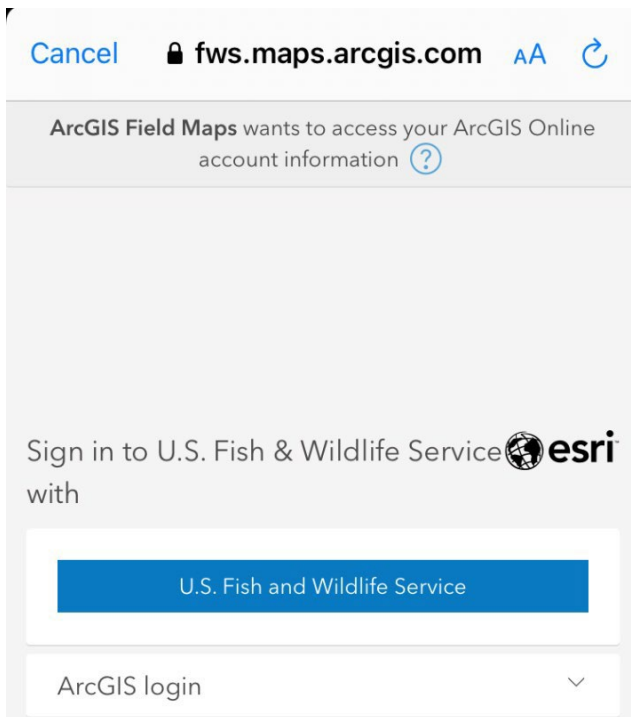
Cancel fws.maps.arcgis.com AA

ArcGIS Field Maps wants to access your ArcGIS Online account information ?

Sign in to U.S. Fish & Wildlife Service with

esri

U.S. Fish and Wildlife Service

ArcGIS login